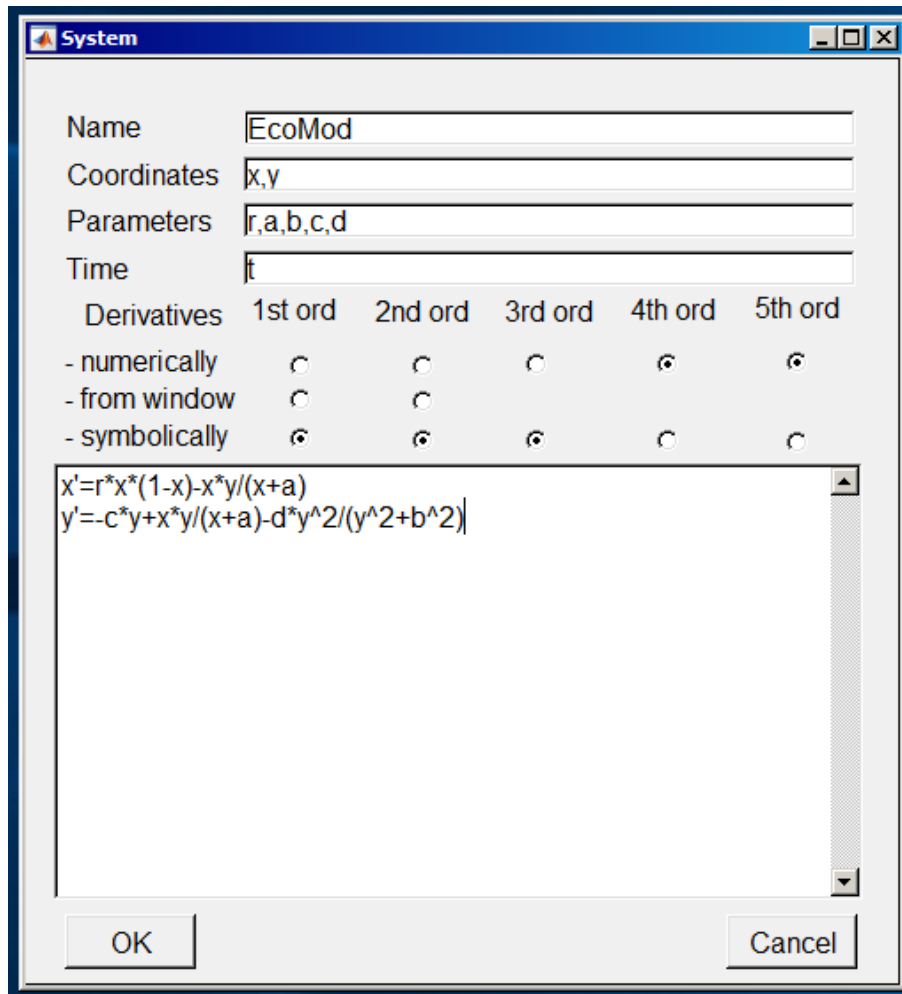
System

Name EcoMod
Coordinates x,y
Parameters r,a,b,c,d
Time t

| Derivatives | 1st ord | 2nd ord | 3rd ord | 4th ord | 5th ord |
|---|---|---|---|---|---|
| - numerically | | | | | |
| - from window | | | | | |
| - symbolically | | | | | |

x'=r*x*(1-x)-x*y/(x+a)
y'=-c*y+x*y/(x+a)-d*y^2/(y^2+b^2)

OK
Cancel